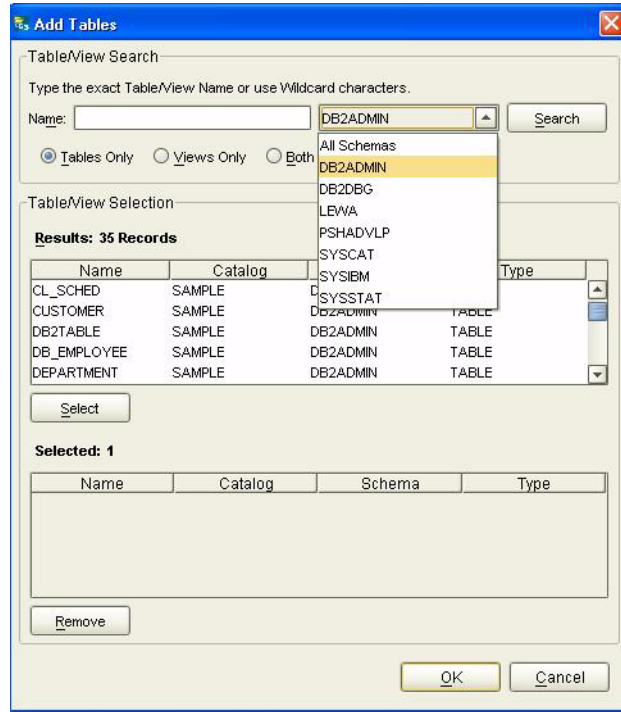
Add Tables

Table/View Search

Type the exact Table/View Name or use Wildcard characters.

Name: DB2ADMIN Search

All Schemas
DB2ADMIN
DB2DBG
LEWA
PSHADVLP
SYSCAT
SYSIBM
SYSSTAT

Tables Only Views Only Both

Table/View Selection

Results: 35 Records

| Name | Catalog | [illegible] | Type |
|---|---|---|---|
| CL_SCHED | SAMPLE | D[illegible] | |
| CUSTOMER | SAMPLE | DB2ADMIN | TABLE |
| DB2TABLE | SAMPLE | DB2ADMIN | TABLE |
| DB_EMPLOYEE | SAMPLE | DB2ADMIN | TABLE |
| DEPARTMENT | SAMPLE | DB2ADMIN | TABLE |

Select

Selected: 1

| Name | Catalog | Schema | Type |
|---|---|---|---|

Remove

OK Cancel